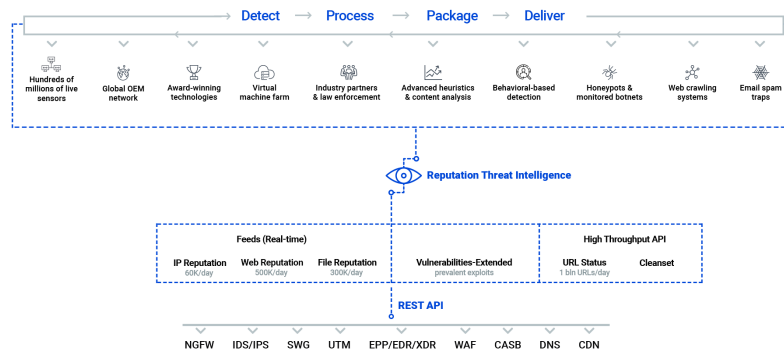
Detect → Process → Package → Deliver

Hundreds of millions of live sensors

Global OEM network

Award-winning technologies

Virtual machine farm

Industry partners & law enforcement

Advanced heuristics & content analysis

Behavioral-based detection

Honeypots & monitored botnets

Web crawling systems

Email spam traps

Reputation Threat Intelligence

Feeds (Real-time)

IP Reputation
60K/day

Web Reputation
500K/day

File Reputation
300K/day

Vulnerabilities-Extended
prevalent exploits

High Throughput API

URL Status
1 bln URLs/day

Cleanset

REST API

NGFW

IDS/IPS

SWG

UTM

EPP/EDR/XDR

WAF

CASB

DNS

CDN